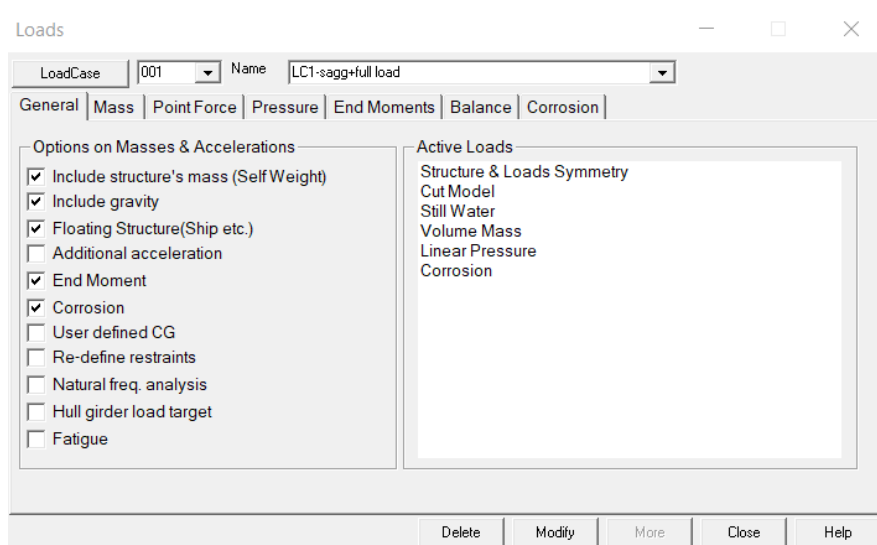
Loads

LoadCase
001
Name
LC1-sagg+full load

General | Mass | Point Force | Pressure | End Moments | Balance | Corrosion

Options on Masses & Accelerations
Include structure's mass (Self Weight)
Include gravity
Floating Structure(Ship etc.)
Additional acceleration
End Moment
Corrosion
User defined CG
Re-define restraints
Natural freq. analysis
Hull girder load target
Fatigue

Active Loads
Structure & Loads Symmetry
Cut Model
Still Water
Volume Mass
Linear Pressure
Corrosion

Delete
Modify
More
Close
Help